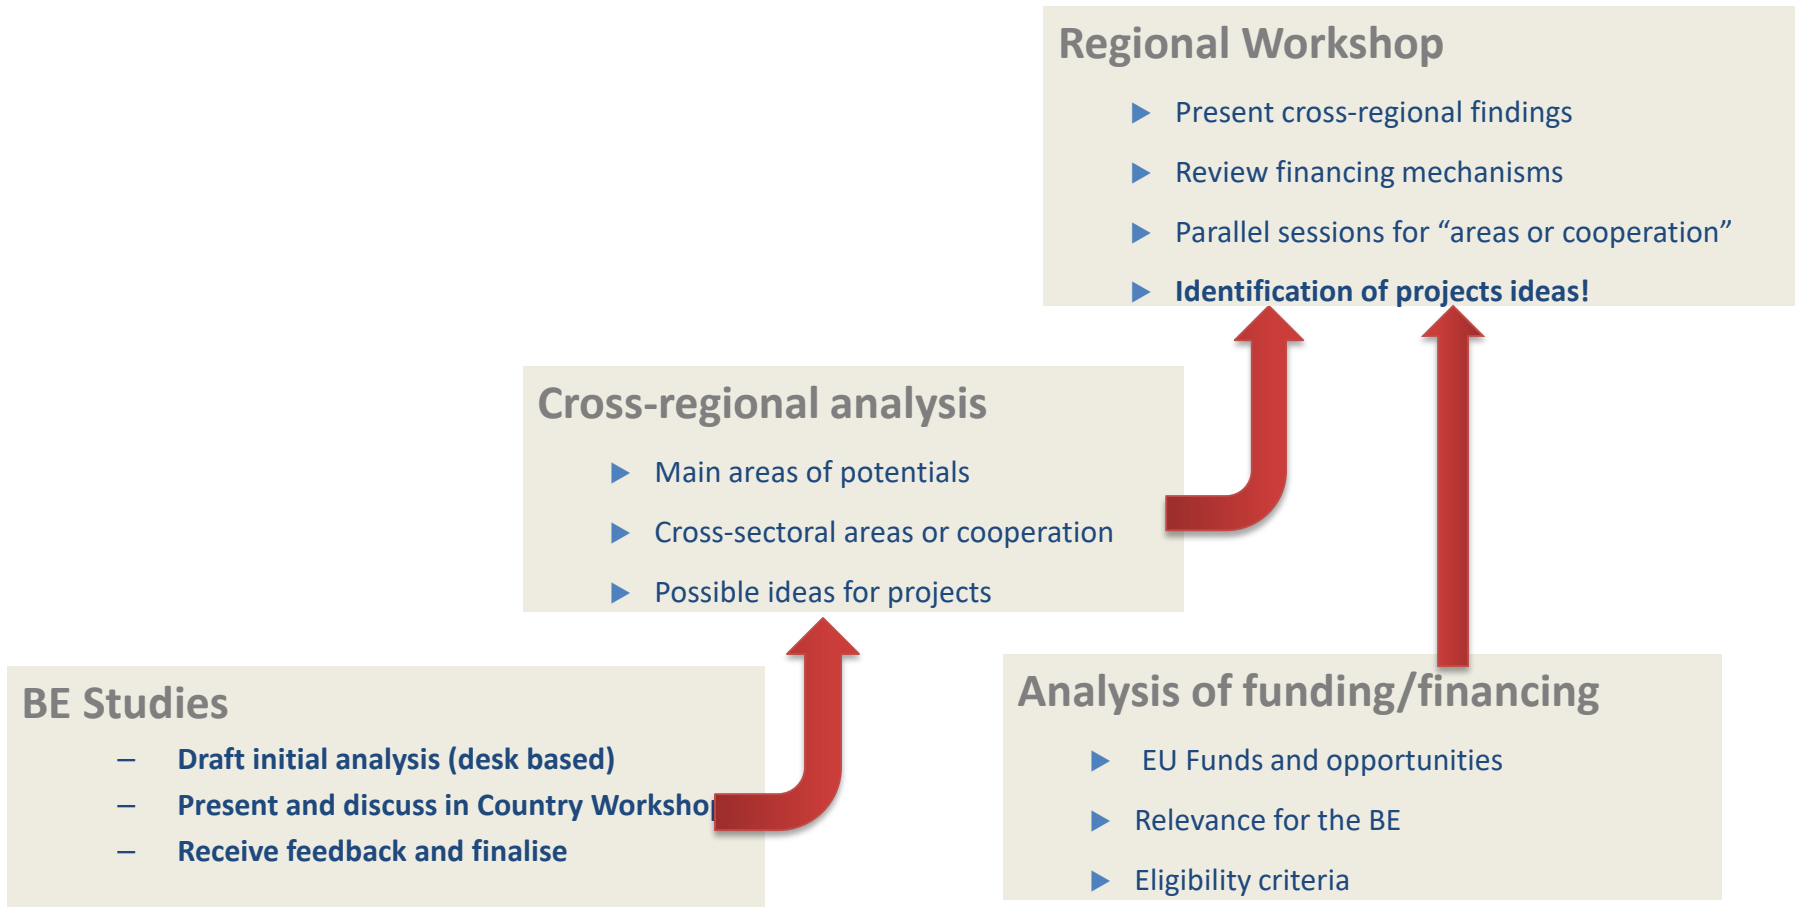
Regional Workshop

Present cross-regional findings

Review financing mechanisms

Parallel sessions for “areas or cooperation”

Identification of projects ideas!

Cross-regional analysis

Main areas of potentials

Cross-sectoral areas or cooperation

Possible ideas for projects

BE Studies

– Draft initial analysis (desk based)

– Present and discuss in Country Worksho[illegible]

– Receive feedback and finalise

Analysis of funding/financing

EU Funds and opportunities

Relevance for the BE

Eligibility criteria